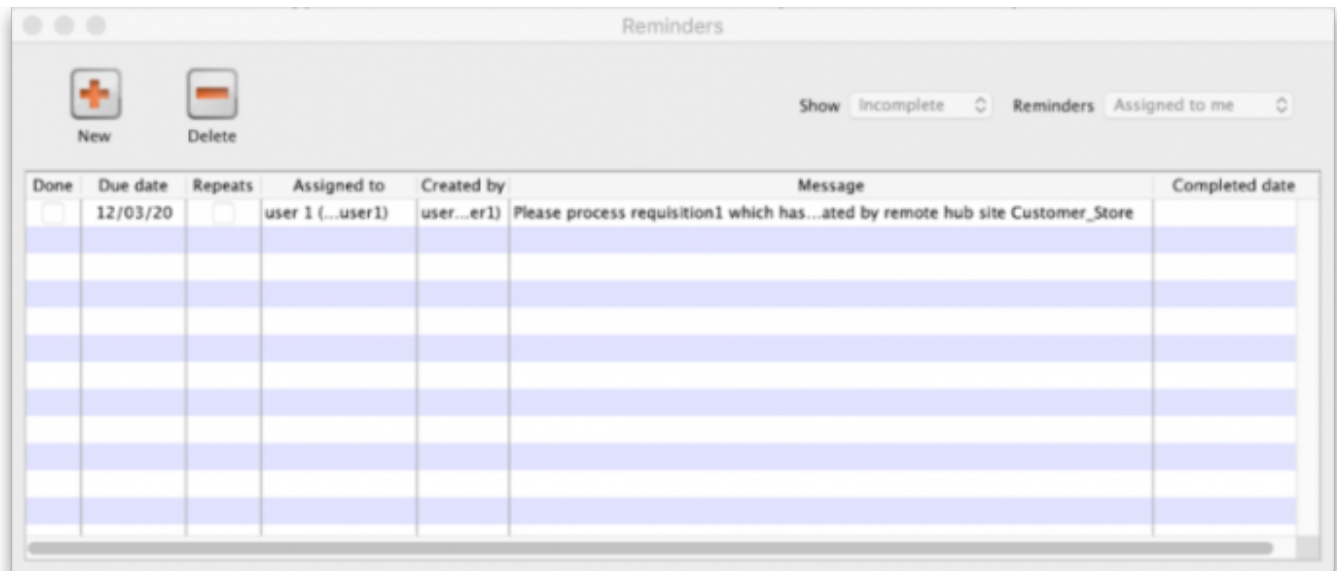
Reminders

New

Delete

Show Incomplete

Reminders Assigned to me

| Done | Due date | Repeats | Assigned to | Created by | Message | Completed date |
|---|---|---|---|---|---|---|
| | 12/03/20 | | user 1 (...user1) | user...er1) | Please process requisition1 which has...ated by remote hub site Customer_Store | |